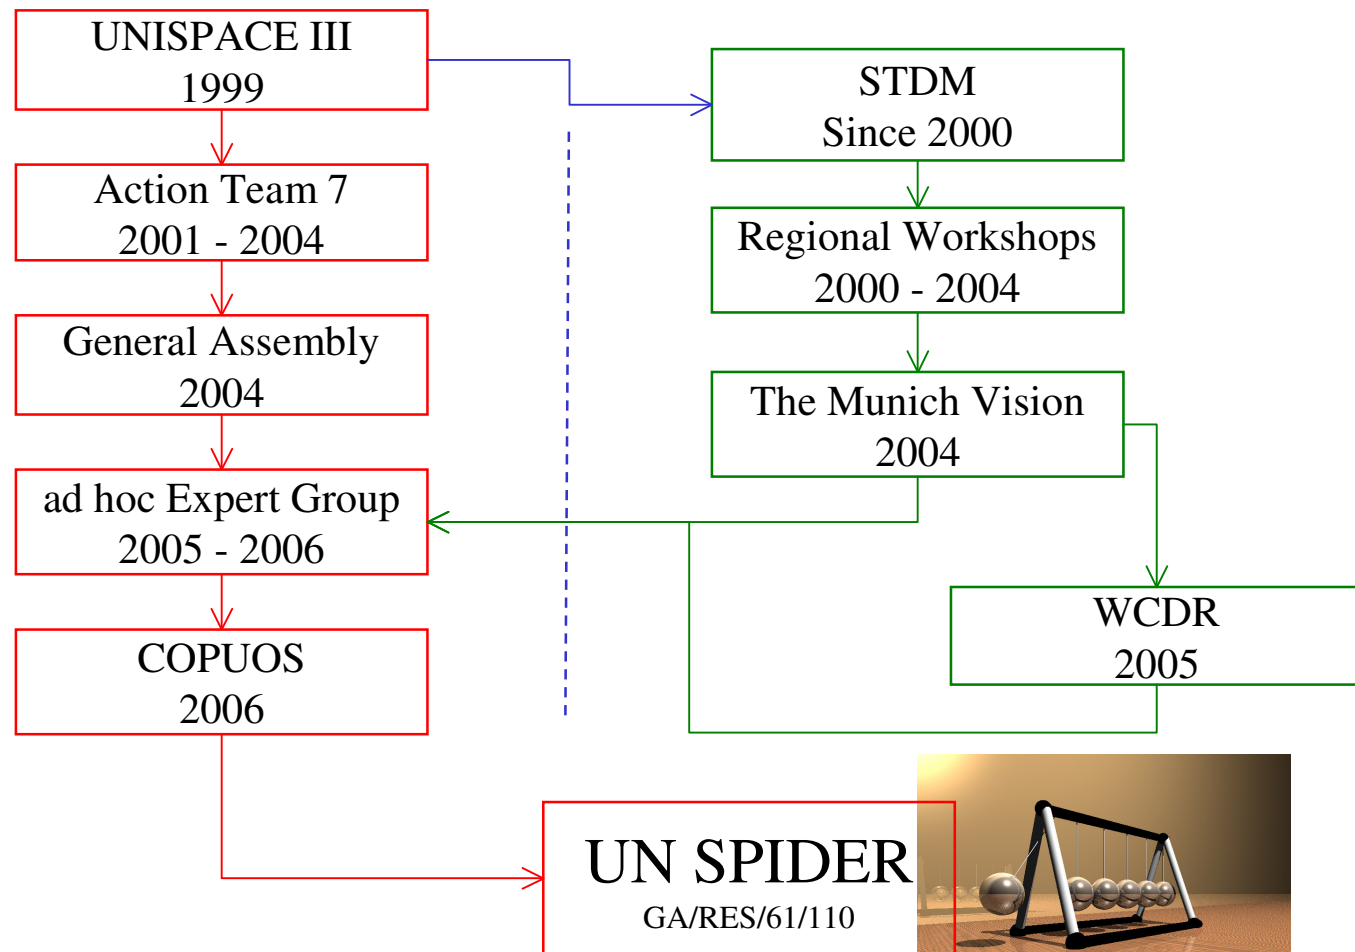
UNISPACE III
1999

Action Team 7
2001 - 2004

General Assembly
2004

ad hoc Expert Group
2005 - 2006

COPUOS
2006

STDM
Since 2000

Regional Workshops
2000 - 2004

The Munich Vision
2004

WCDR
2005

UN SPIDER
GA/RES/61/110